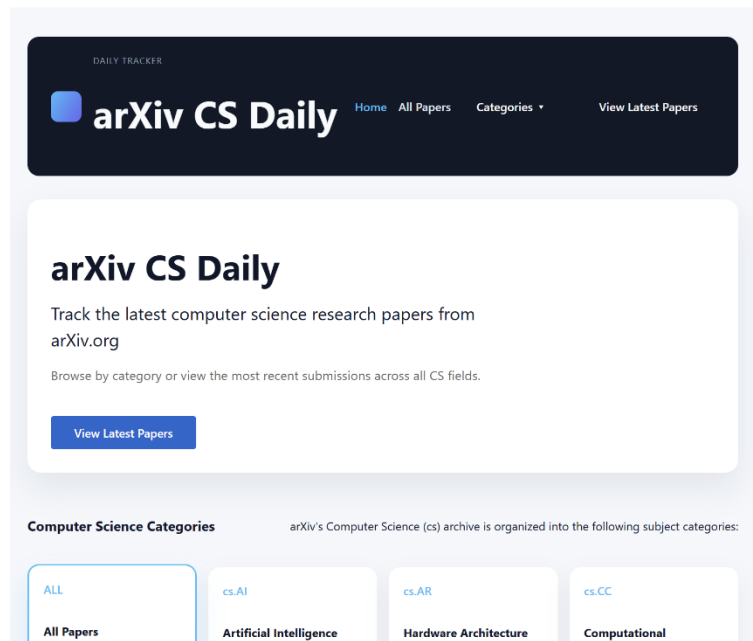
DAILY TRACKER

arXiv CS Daily

Home All Papers Categories ▾ View Latest Papers

arXiv CS Daily

Track the latest computer science research papers from arXiv.org

Browse by category or view the most recent submissions across all CS fields.

View Latest Papers

Computer Science Categories

arXiv's Computer Science (cs) archive is organized into the following subject categories:

ALL

All Papers

cs.AI

Artificial Intelligence

cs.AR

Hardware Architecture

cs.CC

Computational